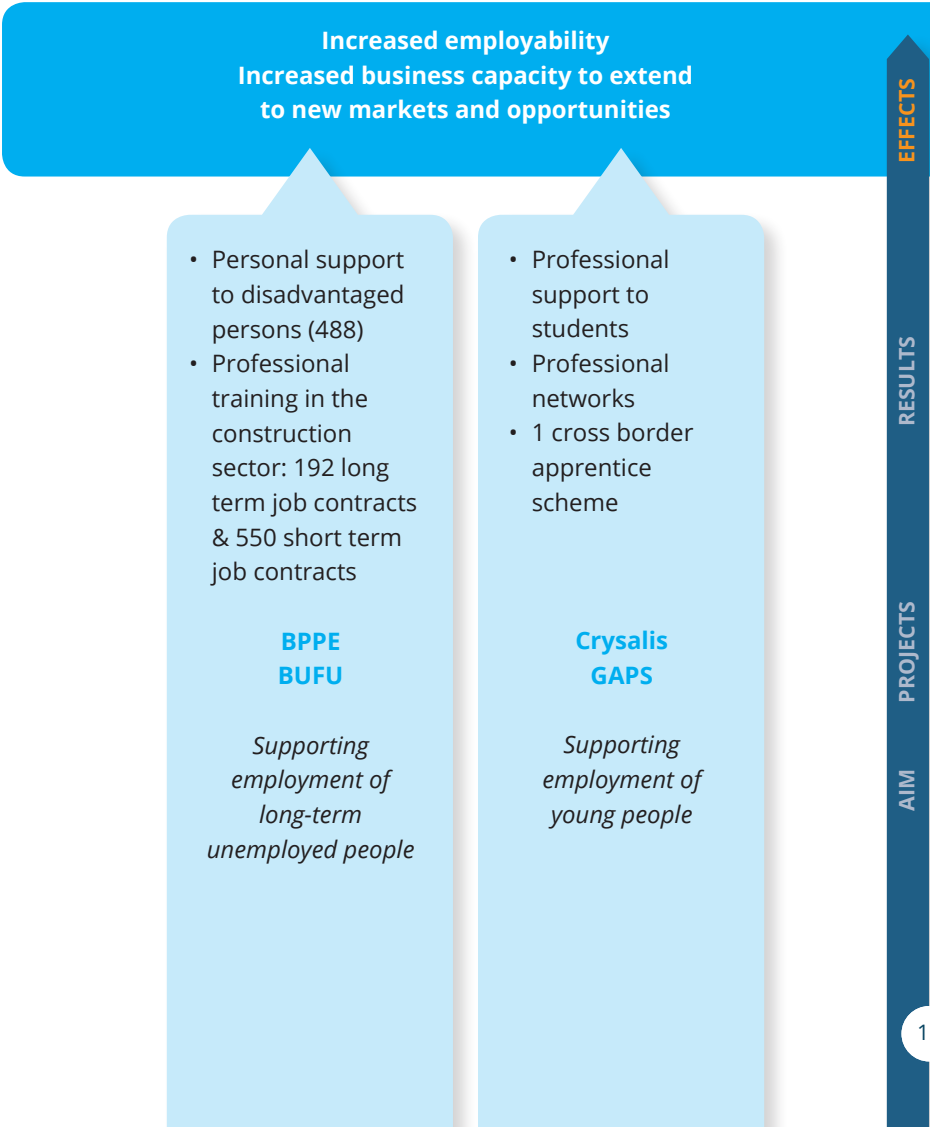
Increased employability
Increased business capacity to extend to new markets and opportunities

• Personal support to disadvantaged persons (488)
• Professional training in the construction sector: 192 long term job contracts & 550 short term job contracts

BPPE
BUFU

*Supporting employment of long-term unemployed people*

• Professional support to students
• Professional networks
• 1 cross border apprentice scheme

Crysalis
GAPS

*Supporting employment of young people*

EFFECTS

RESULTS

PROJECTS

AIM

1